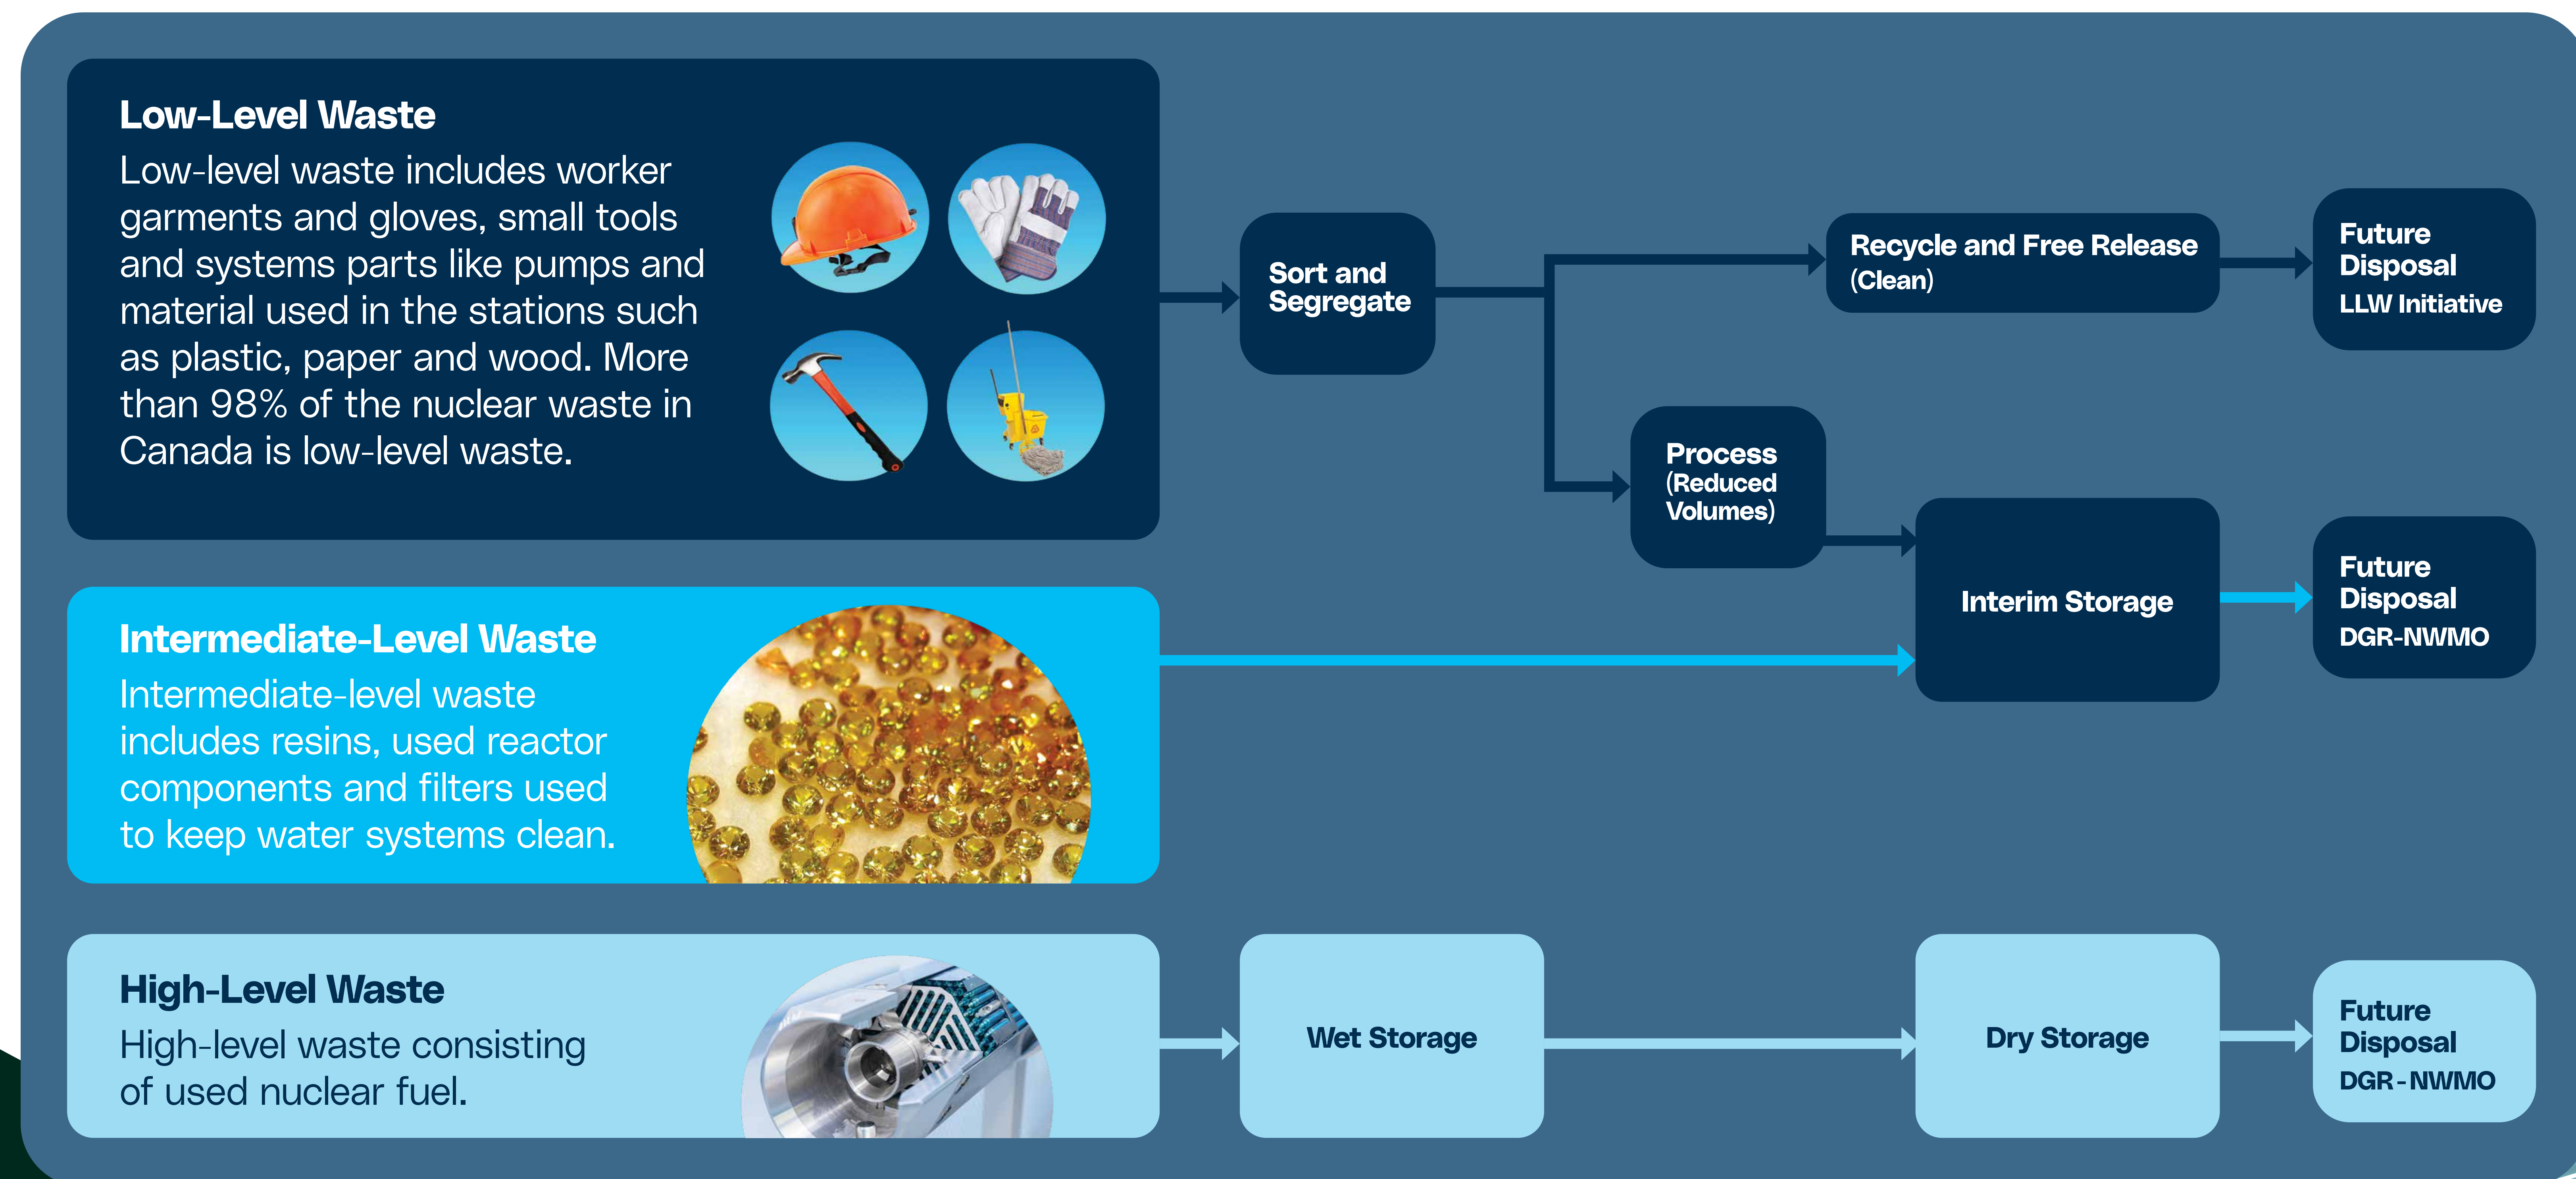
**Low-Level Waste**
Low-level waste includes worker garments and gloves, small tools and systems parts like pumps and material used in the stations such as plastic, paper and wood. More than 98% of the nuclear waste in Canada is low-level waste.

Sort and Segregate

Recycle and Free Release (Clean)

Future Disposal
LLW Initiative

Process (Reduced Volumes)

Interim Storage

Future Disposal
DGR-NWMO

**Intermediate-Level Waste**
Intermediate-level waste includes resins, used reactor components and filters used to keep water systems clean.

**High-Level Waste**
High-level waste consisting of used nuclear fuel.

Wet Storage

Dry Storage

Future Disposal
DGR-NWMO